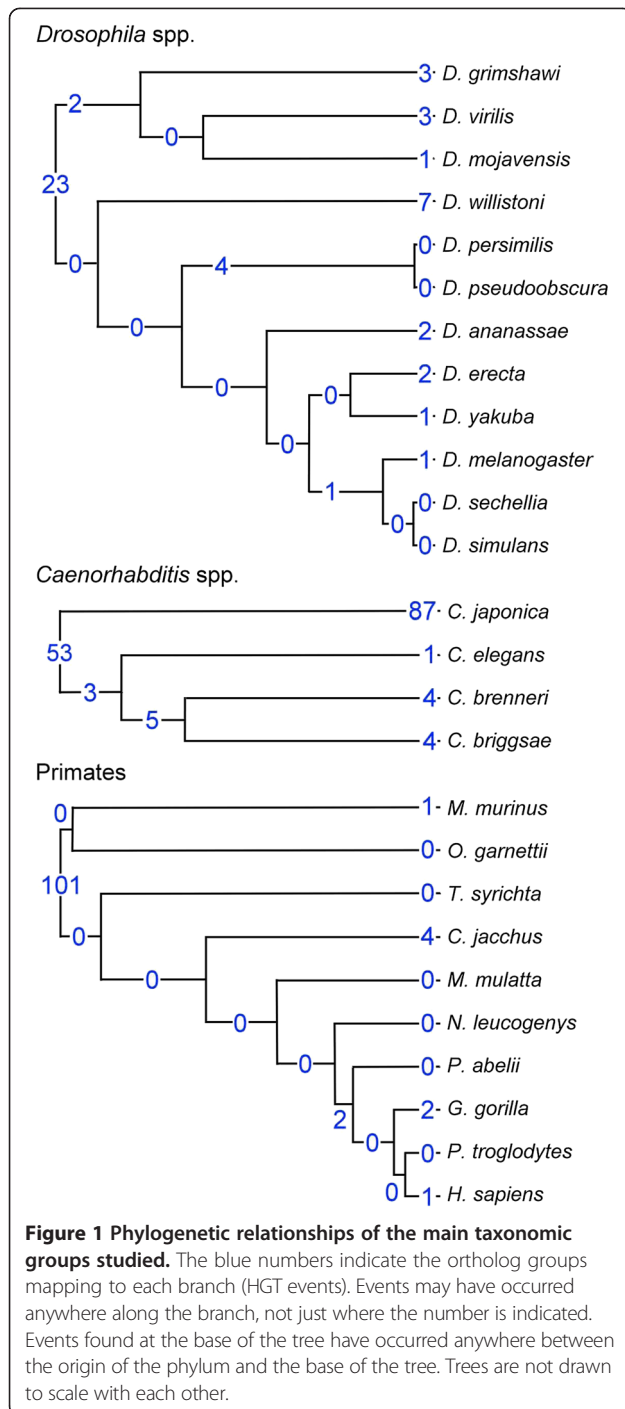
Drosophila spp.

2
23
0
0
4
0
0
0
1
0

3 D. grimshawi
3 D. virilis
1 D. mojavensis
7 D. willistoni
0 D. persimilis
0 D. pseudoobscura
2 D. ananassae
2 D. erecta
1 D. yakuba
1 D. melanogaster
0 D. sechellia
0 D. simulans

Caenorhabditis spp.

53
3
5

87 C. japonica
1 C. elegans
4 C. brenneri
4 C. briggsae

Primates

0
101
0
0
0
0
2
0
0

1 M. murinus
0 O. garnettii
0 T. syrichta
4 C. jacchus
0 M. mulatta
0 N. leucogenys
0 P. abelii
2 G. gorilla
0 P. troglodytes
1 H. sapiens

**Figure 1 Phylogenetic relationships of the main taxonomic groups studied.** The blue numbers indicate the ortholog groups mapping to each branch (HGT events). Events may have occurred anywhere along the branch, not just where the number is indicated. Events found at the base of the tree have occurred anywhere between the origin of the phylum and the base of the tree. Trees are not drawn to scale with each other.